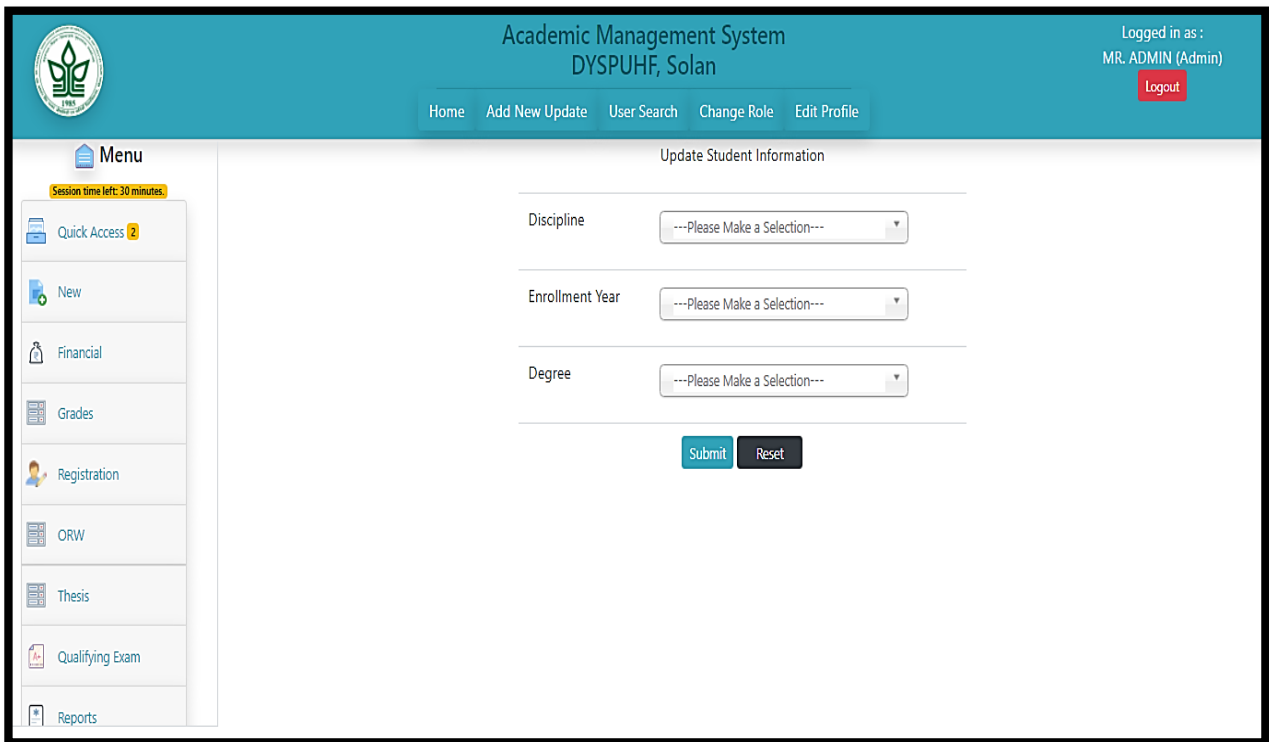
1985

Academic Management System
DYSPUHF, Solan

Home Add New Update User Search Change Role Edit Profile

Logged in as :
MR. ADMIN (Admin)
Logout

Menu
Session time left: 30 minutes.

Quick Access 2
New
Financial
Grades
Registration
ORW
Thesis
Qualifying Exam
Reports

Update Student Information

Discipline ---Please Make a Selection---

Enrollment Year ---Please Make a Selection---

Degree ---Please Make a Selection---

Submit Reset